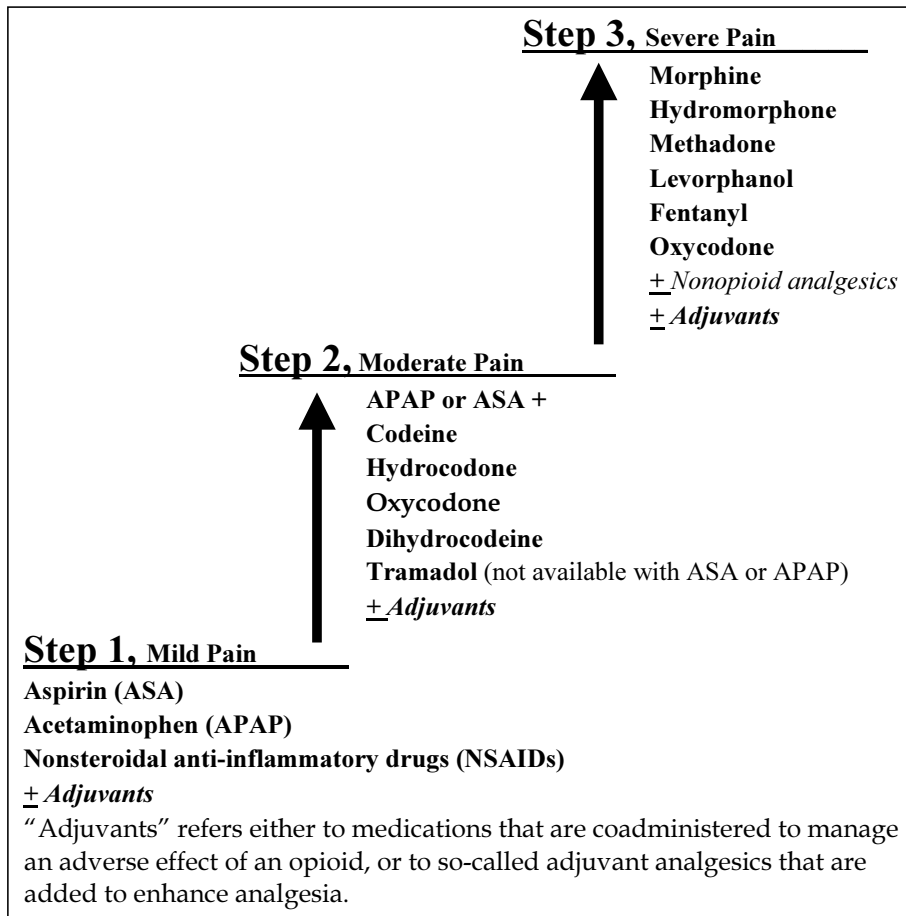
Step 3, Severe Pain
Morphine
Hydromorphone
Methadone
Levorphanol
Fentanyl
Oxycodone
$\pm$ Nonopioid analgesics
$\pm$ Adjuvants

Step 2, Moderate Pain
APAP or ASA +
Codeine
Hydrocodone
Oxycodone
Dihydrocodeine
Tramadol (not available with ASA or APAP)
$\pm$ Adjuvants

Step 1, Mild Pain
Aspirin (ASA)
Acetaminophen (APAP)
Nonsteroidal anti-inflammatory drugs (NSAIDs)
$\pm$ Adjuvants

"Adjuvants" refers either to medications that are coadministered to manage an adverse effect of an opioid, or to so-called adjuvant analgesics that are added to enhance analgesia.